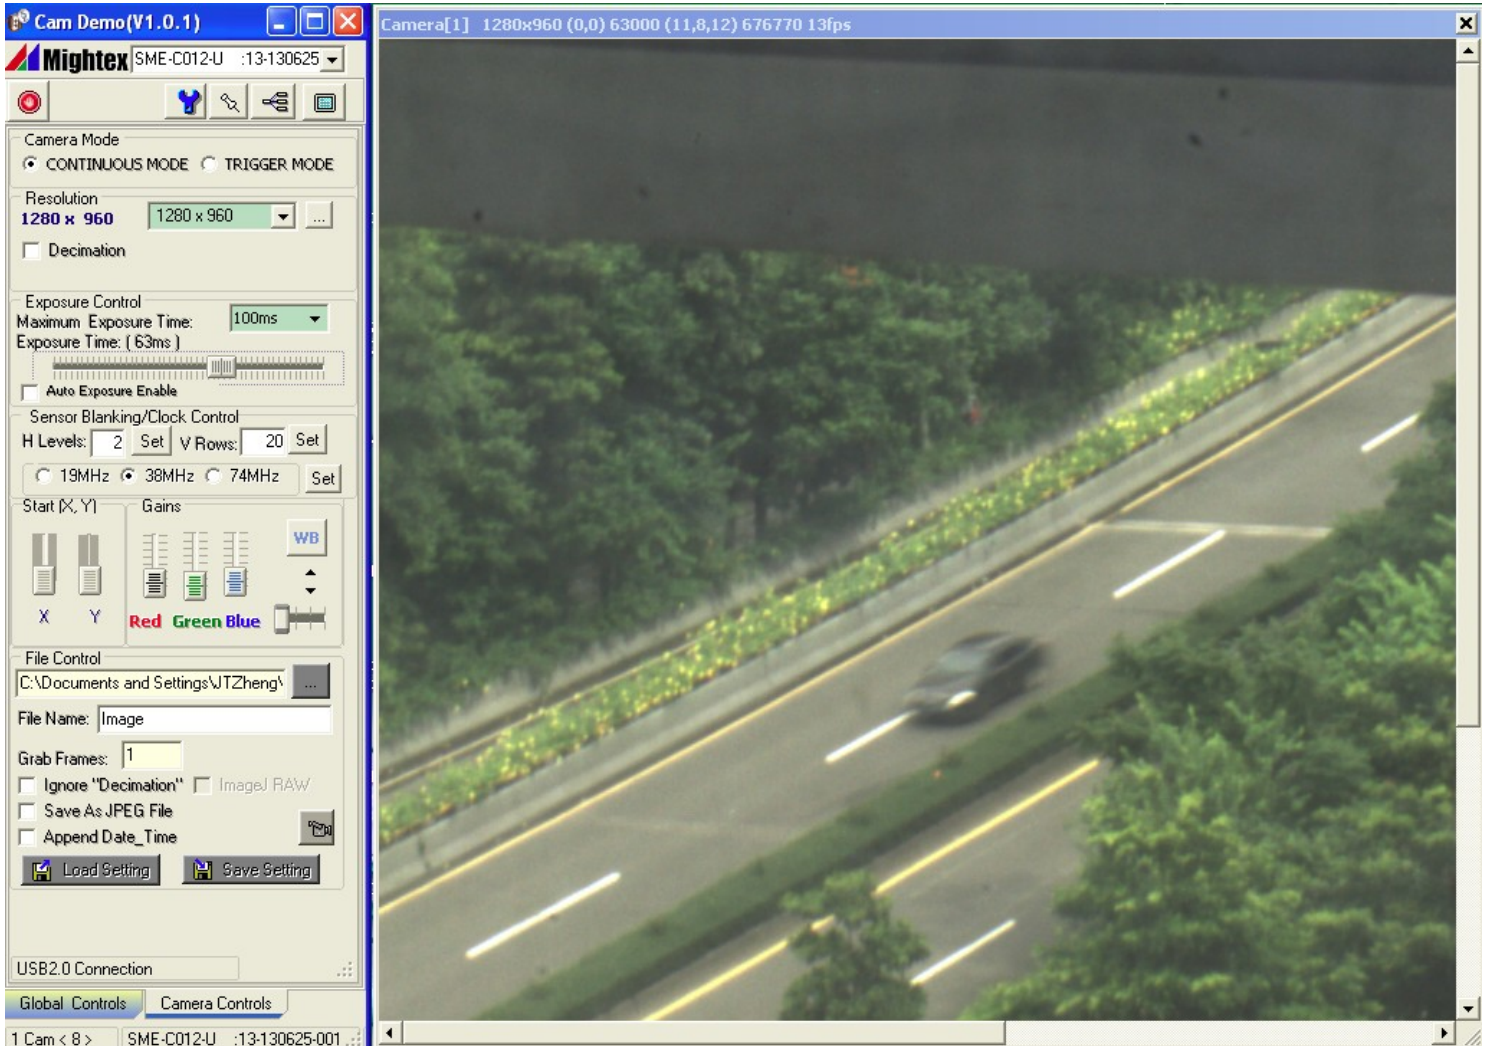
Cam Demo(V1.0.1)

Mightex SME-C012-U :13-130625

Camera Mode
CONTINUOUS MODE TRIGGER MODE

Resolution
1280 x 960 1280 x 960 ...

Decimation

Exposure Control
Maximum Exposure Time: 100ms
Exposure Time: ( 63ms )

Auto Exposure Enable

Sensor Blanking/Clock Control
H Levels: 2 Set V Rows: 20 Set

19MHz 38MHz 74MHz Set

Start (X, Y)
Gains
WB

X Y
Red Green Blue

File Control
C:\Documents and Settings\JTZheng\ ...

File Name: Image

Grab Frames: 1

Ignore "Decimation" ImageJ RAW
Save As JPEG File
Append Date_Time

Load Setting Save Setting

USB2.0 Connection

Global Controls Camera Controls

1 Cam < 8 > SME-C012-U :13-130625-001

Camera[1] 1280x960 (0,0) 63000 (11,8,12) 676770 13fps